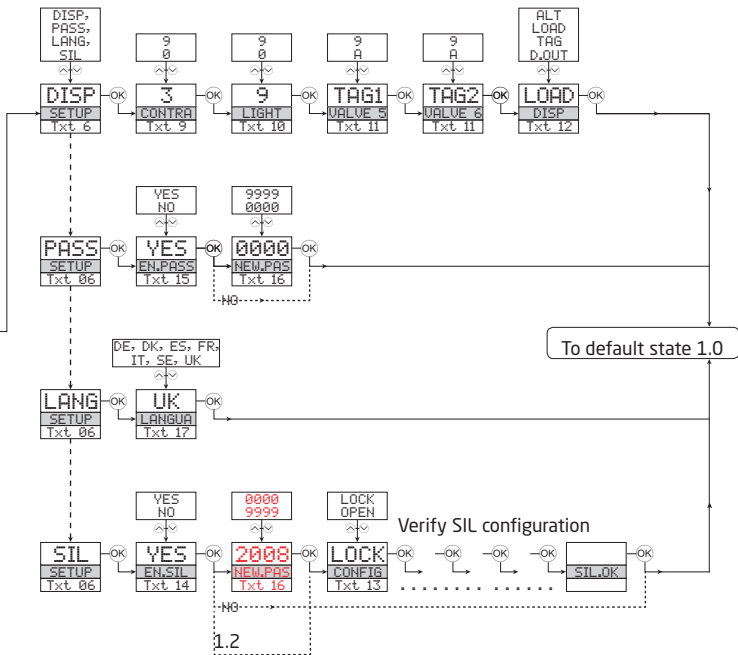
DISP, PASS, LANG, SIL

9
0

9
0

9
A

9
A

ALT
LOAD
TAG
D.OUT

DISP
SETUP
Txt 6
OK
3
CONTRA
Txt 9
OK
9
LIGHT
Txt 10
OK
TAG1
VALVE 5
Txt 11
OK
TAG2
VALVE 6
Txt 11
OK
LOAD
DISP
Txt 12
OK

YES
NO

9999
0000

PASS
SETUP
Txt 06
OK
YES
EN.PASS
Txt 15
OK
0000
NEW.PAS
Txt 16
OK
NO

To default state 1.0

DE, DK, ES, FR, IT, SE, UK

LANG
SETUP
Txt 06
OK
UK
LANGUA
Txt 17
OK

YES
NO

0000
9999

LOCK
OPEN

Verify SIL configuration

SIL
SETUP
Txt 06
OK
YES
EN.SIL
Txt 14
OK
2008
NEW.PAS
Txt 16
OK
LOCK
CONFIG
Txt 13
OK
OK
OK
OK
SIL.OK
OK
NO

1.2